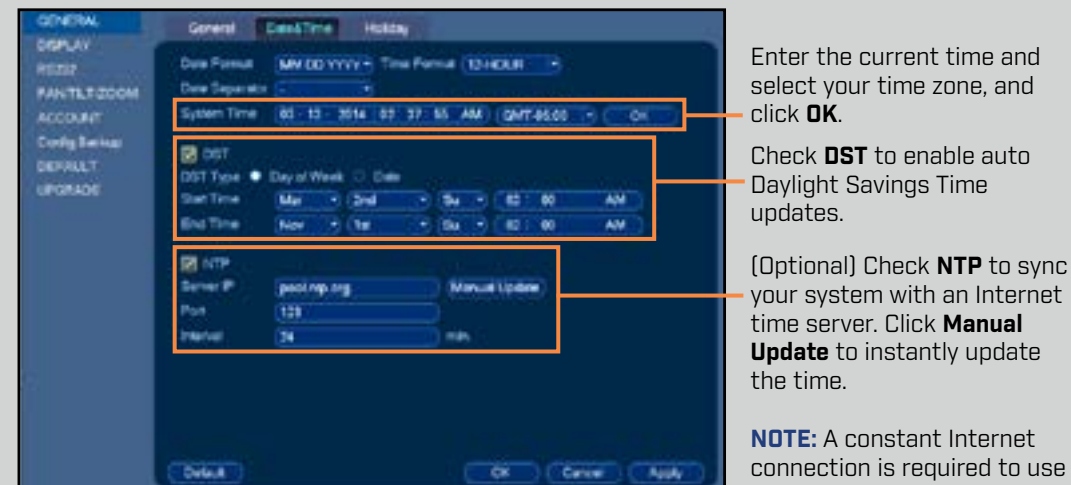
GENERAL
DISPLAY
RS232
PAN/TILT/ZOOM
ACCOUNT
Config Backup
DEFAULT
UPGRADE

General | Date&Time | Holiday

Date Format MM DD YYYY Time Format 12-HOUR
Date Separator -
System Time 03 - 13 - 2014 03 : 37 : 55 AM GMT-05:00 OK

DST
DST Type Day of Week Date
Start Time Mar 2nd Su 02 : 00 AM
End Time Nov 1st Su 02 : 00 AM

NTP
Server IP pool.ntp.org Manual Update
Port 123
Interval 24 min.

Default OK Cancel Apply

Enter the current time and select your time zone, and click **OK**.

Check **DST** to enable auto Daylight Savings Time updates.

(Optional) Check **NTP** to sync your system with an Internet time server. Click **Manual Update** to instantly update the time.

**NOTE:** A constant Internet connection is required to use